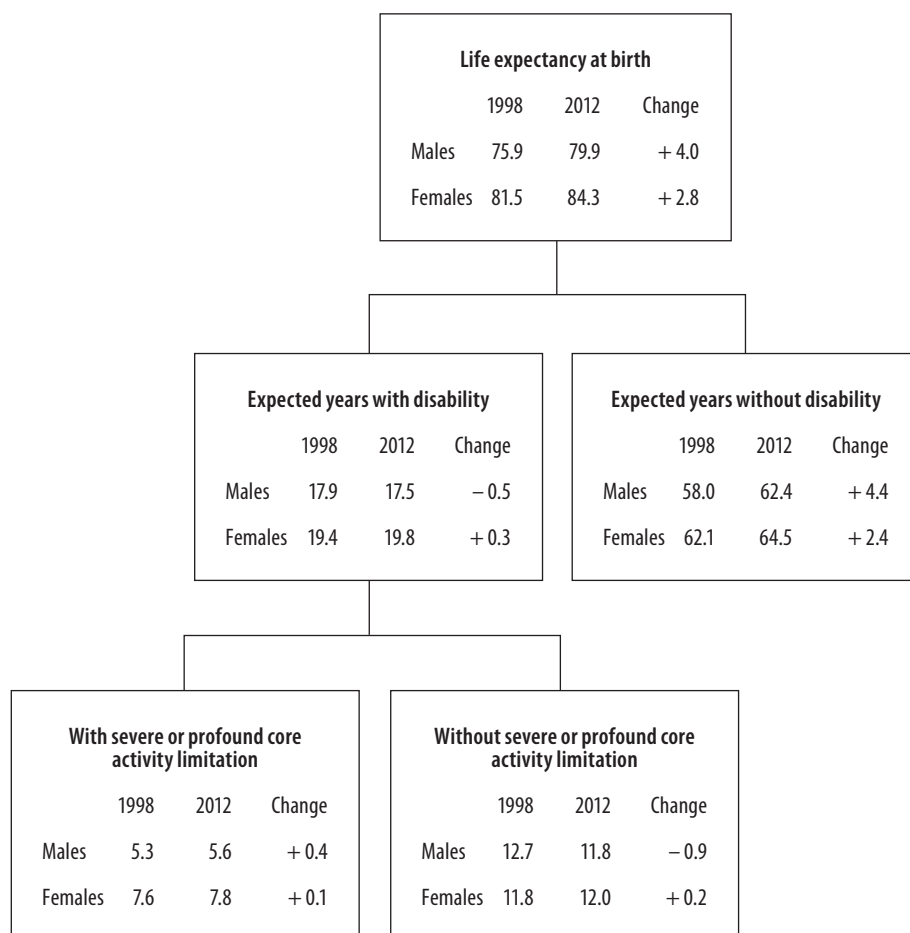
**Life expectancy at birth**

| | 1998 | 2012 | Change |
|---|---|---|---|
| Males | 75.9 | 79.9 | + 4.0 |
| Females | 81.5 | 84.3 | + 2.8 |

**Expected years with disability**

| | 1998 | 2012 | Change |
|---|---|---|---|
| Males | 17.9 | 17.5 | − 0.5 |
| Females | 19.4 | 19.8 | + 0.3 |

**Expected years without disability**

| | 1998 | 2012 | Change |
|---|---|---|---|
| Males | 58.0 | 62.4 | + 4.4 |
| Females | 62.1 | 64.5 | + 2.4 |

**With severe or profound core activity limitation**

| | 1998 | 2012 | Change |
|---|---|---|---|
| Males | 5.3 | 5.6 | + 0.4 |
| Females | 7.6 | 7.8 | + 0.1 |

**Without severe or profound core activity limitation**

| | 1998 | 2012 | Change |
|---|---|---|---|
| Males | 12.7 | 11.8 | − 0.9 |
| Females | 11.8 | 12.0 | + 0.2 |